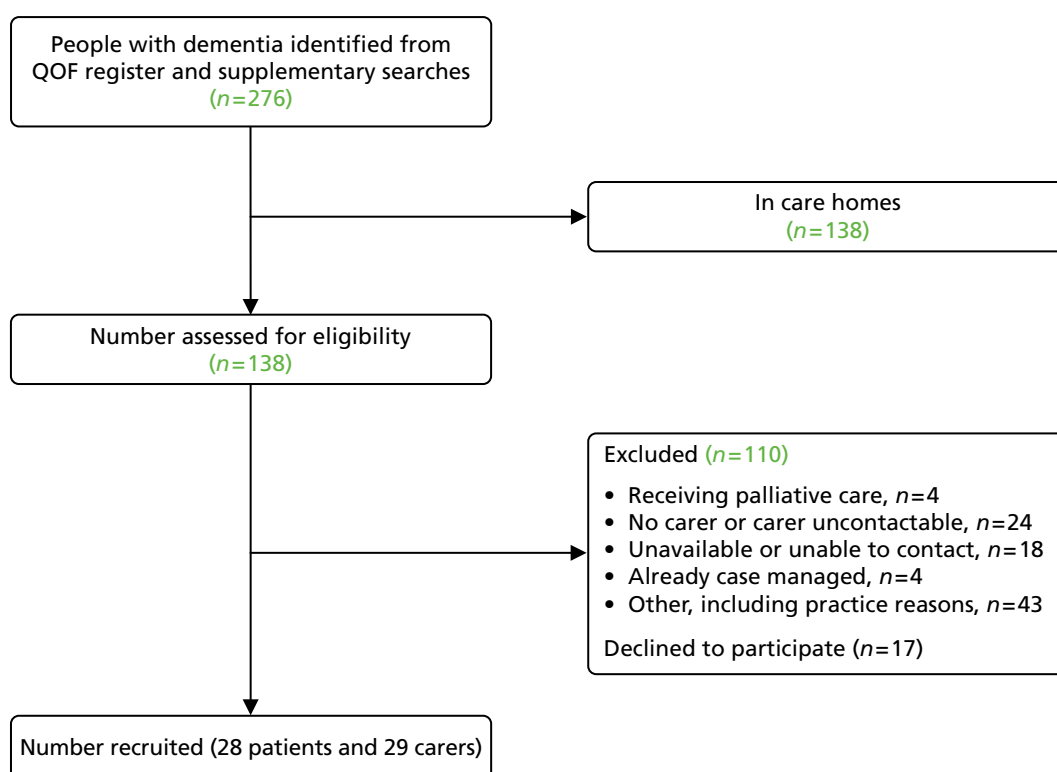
People with dementia identified from QOF register and supplementary searches ($n=276$)

In care homes ($n=138$)

Number assessed for eligibility ($n=138$)

Excluded ($n=110$)

• Receiving palliative care, $n=4$
• No carer or carer uncontactable, $n=24$
• Unavailable or unable to contact, $n=18$
• Already case managed, $n=4$
• Other, including practice reasons, $n=43$

Declined to participate ($n=17$)

Number recruited (28 patients and 29 carers)